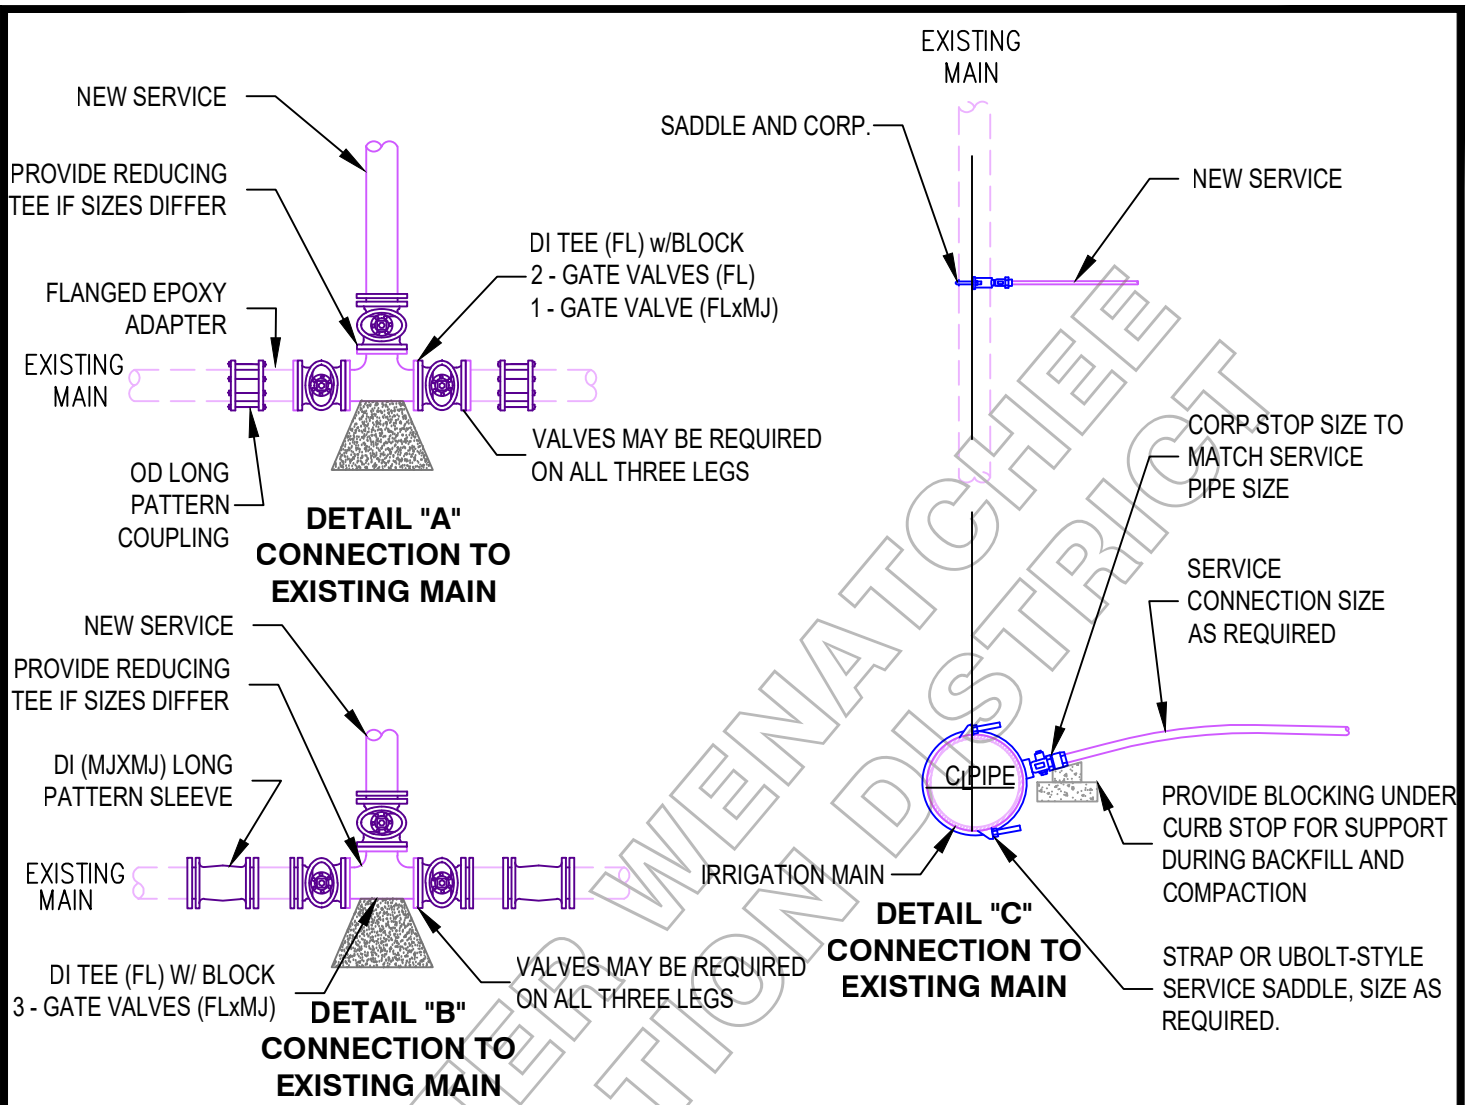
NEW SERVICE

PROVIDE REDUCING TEE IF SIZES DIFFER

FLANGED EPOXY ADAPTER

EXISTING MAIN

DI TEE (FL) w/BLOCK
2 - GATE VALVES (FL)
1 - GATE VALVE (FLxMJ)

VALVES MAY BE REQUIRED ON ALL THREE LEGS

OD LONG PATTERN COUPLING

DETAIL "A"
CONNECTION TO EXISTING MAIN

EXISTING MAIN

SADDLE AND CORP.

NEW SERVICE

CORP STOP SIZE TO MATCH SERVICE PIPE SIZE

SERVICE CONNECTION SIZE AS REQUIRED

NEW SERVICE

PROVIDE REDUCING TEE IF SIZES DIFFER

DI (MJXMJ) LONG PATTERN SLEEVE

EXISTING MAIN

CL PIPE

PROVIDE BLOCKING UNDER CURB STOP FOR SUPPORT DURING BACKFILL AND COMPACTION

IRRIGATION MAIN

DETAIL "C"
CONNECTION TO EXISTING MAIN

DI TEE (FL) W/ BLOCK
3 - GATE VALVES (FLxMJ)

VALVES MAY BE REQUIRED ON ALL THREE LEGS

STRAP OR UBOLT-STYLE SERVICE SADDLE, SIZE AS REQUIRED.

DETAIL "B"
CONNECTION TO EXISTING MAIN

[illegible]ER WENATCHEE
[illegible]TION DISTRICT